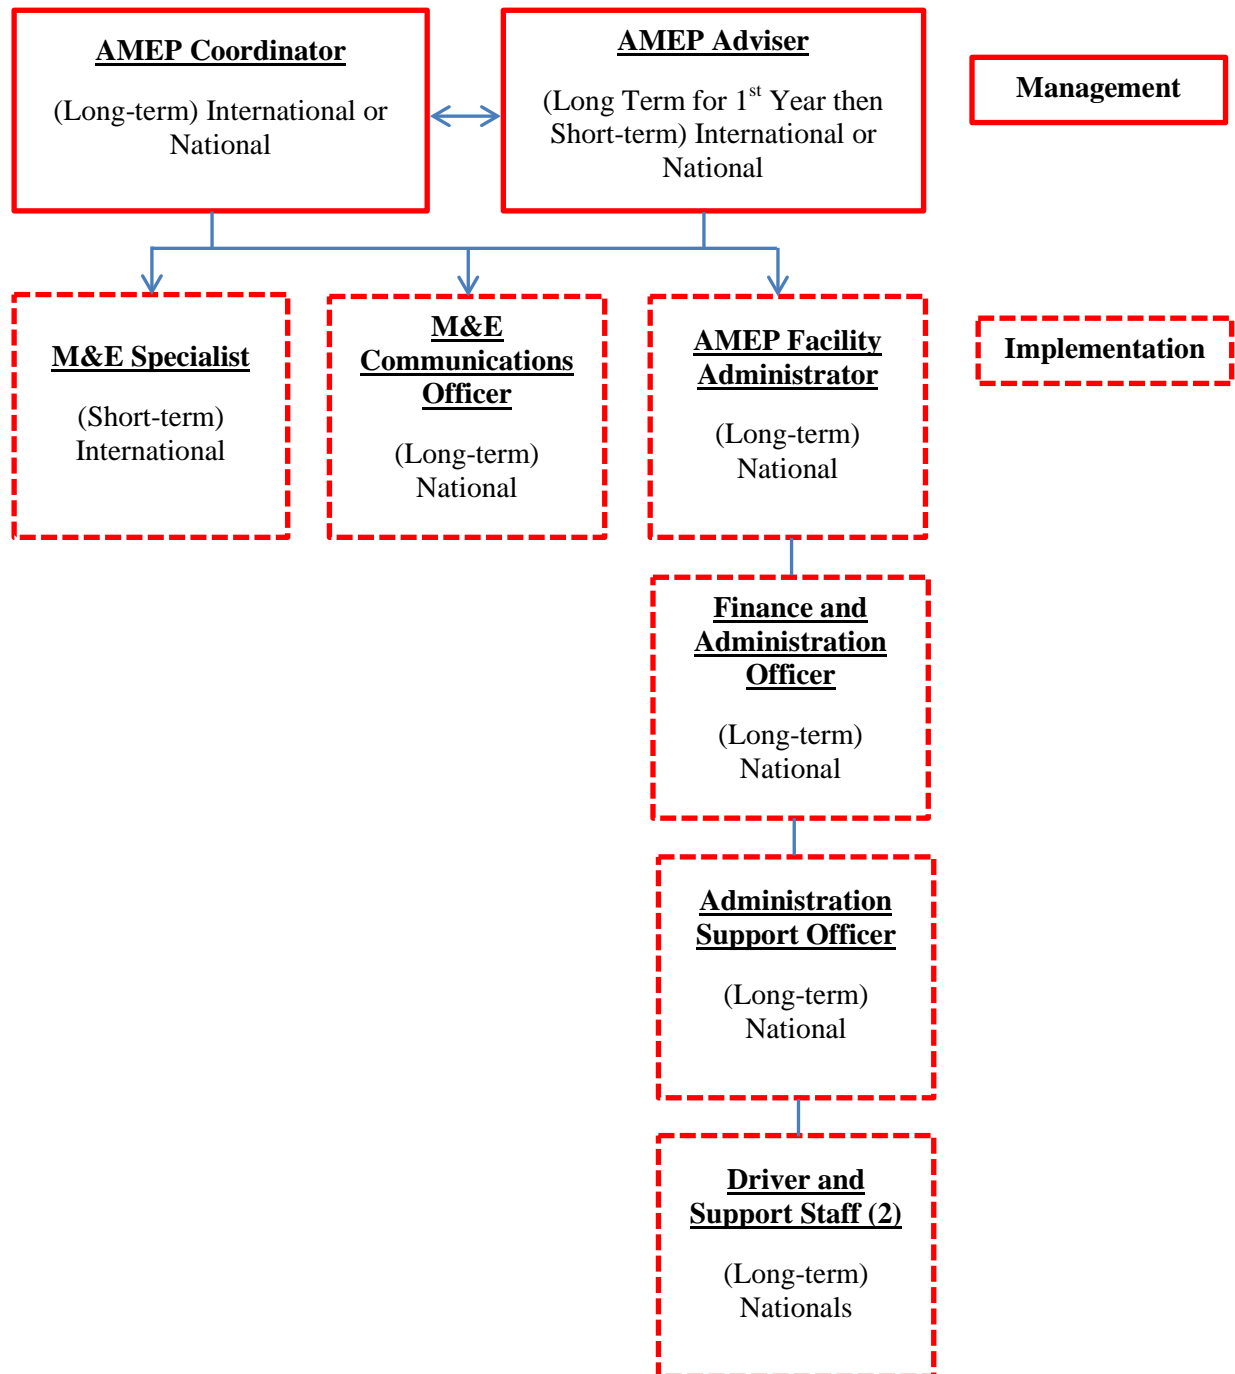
AMEP Coordinator

(Long-term) International or National

AMEP Adviser

(Long Term for $1^{st}$ Year then Short-term) International or National

Management

M&E Specialist

(Short-term) International

M&E Communications Officer

(Long-term) National

AMEP Facility Administrator

(Long-term) National

Implementation

Finance and Administration Officer

(Long-term) National

Administration Support Officer

(Long-term) National

Driver and Support Staff (2)

(Long-term) Nationals